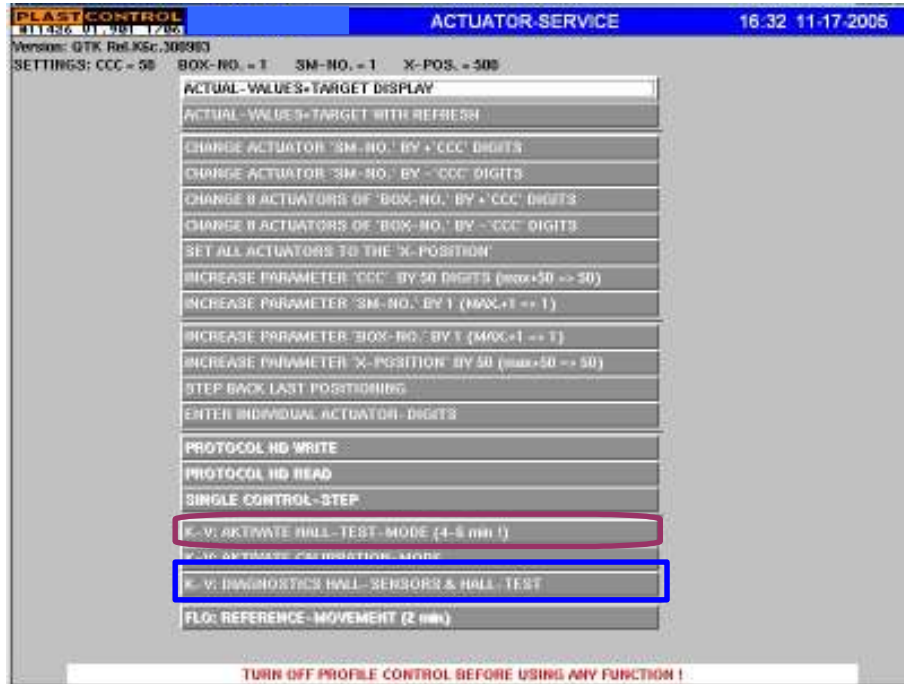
PLASTCONTROL
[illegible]

ACTUATOR-SERVICE

16:32 11-17-2005

Version: GTK Rel.K6c.308903
SETTINGS: CCC = 50 BOX-NO. = 1 SM-NO. = 1 X-POS. = 500

ACTUAL-VALUES+TARGET DISPLAY
ACTUAL-VALUES+TARGET WITH REFRESH
CHANGE ACTUATOR 'SM-NO.' BY +'CCC' DIGITS
CHANGE ACTUATOR 'SM-NO.' BY -'CCC' DIGITS
CHANGE 8 ACTUATORS OF 'BOX-NO.' BY +'CCC' DIGITS
CHANGE 8 ACTUATORS OF 'BOX-NO.' BY -'CCC' DIGITS
SET ALL ACTUATORS TO THE 'X-POSITION'
INCREASE PARAMETER 'CCC' BY 50 DIGITS (max+50 => 50)
INCREASE PARAMETER 'SM-NO.' BY 1 (MAX.+1 => 1)
INCREASE PARAMETER 'BOX-NO.' BY 1 (MAX.+1 => 1)
INCREASE PARAMETER 'X-POSITION' BY 50 (max+50 => 50)
STEP BACK LAST POSITIONING
ENTER INDIVIDUAL ACTUATOR-DIGITS
PROTOCOL HD WRITE
PROTOCOL HD READ
SINGLE CONTROL-STEP
K-V: AKTIVATE HALL-TEST-MODE (4-6 min !)
K-V: AKTIVATE CALIBRATION-MODE
K-V: DIAGNOSTICS HALL-SENSORS & HALL-TEST
FLG: REFERENCE-MOVEMENT (2 min)

TURN OFF PROFILE CONTROL BEFORE USING ANY FUNCTION !